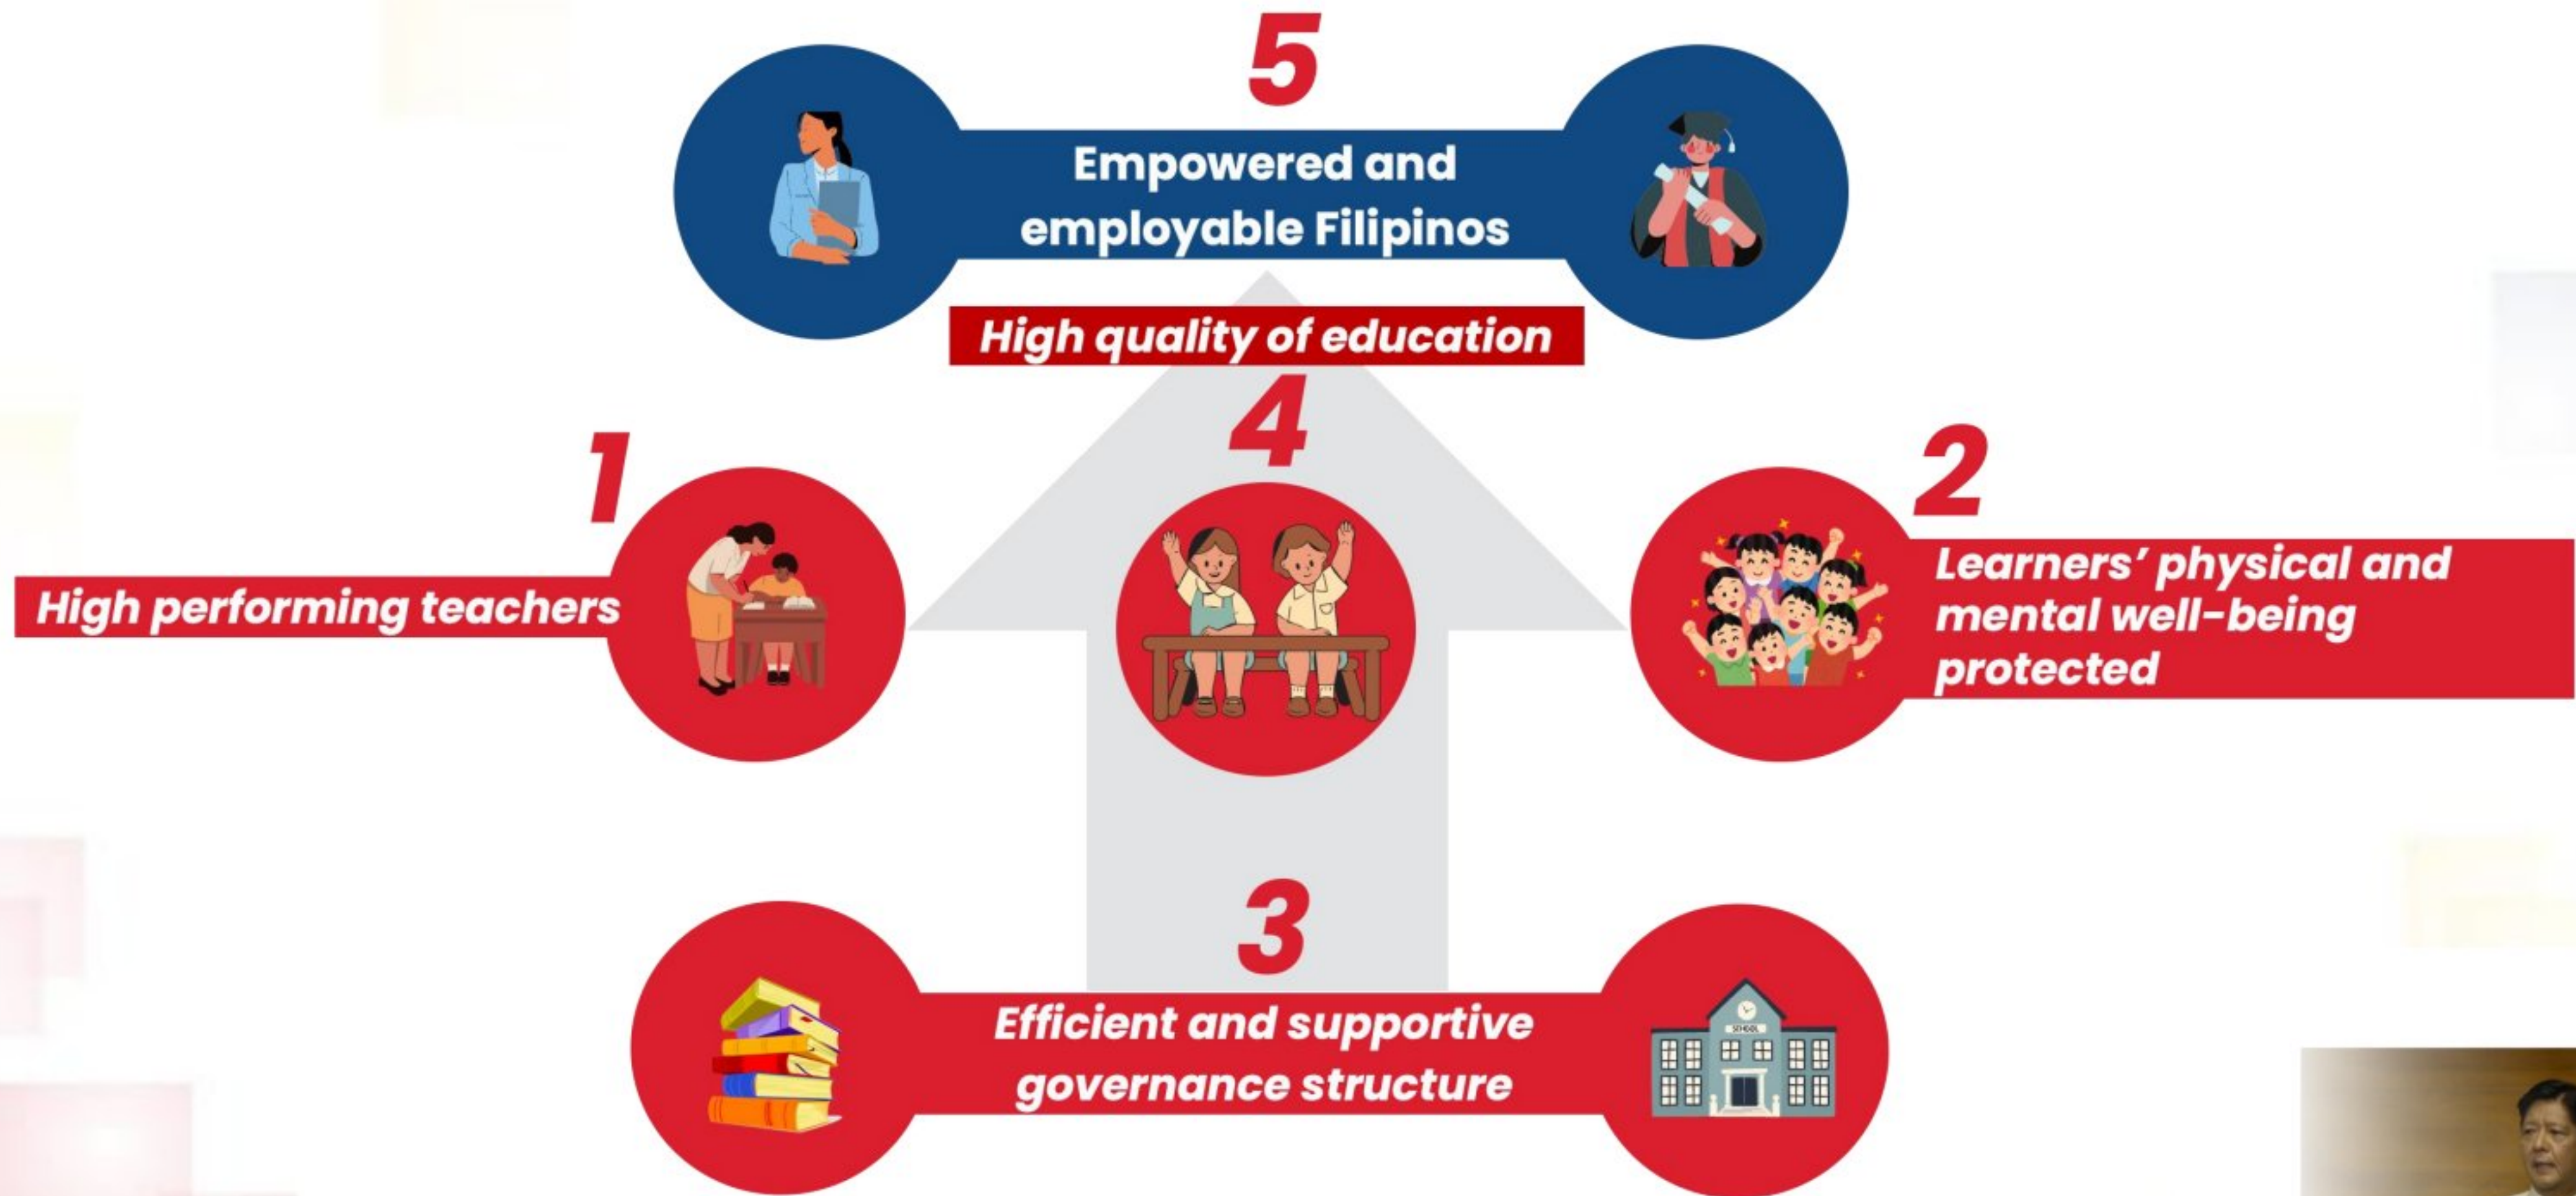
5

Empowered and employable Filipinos

High quality of education

4

1

High performing teachers

2

Learners' physical and mental well-being protected

3

Efficient and supportive governance structure

SCHOOL